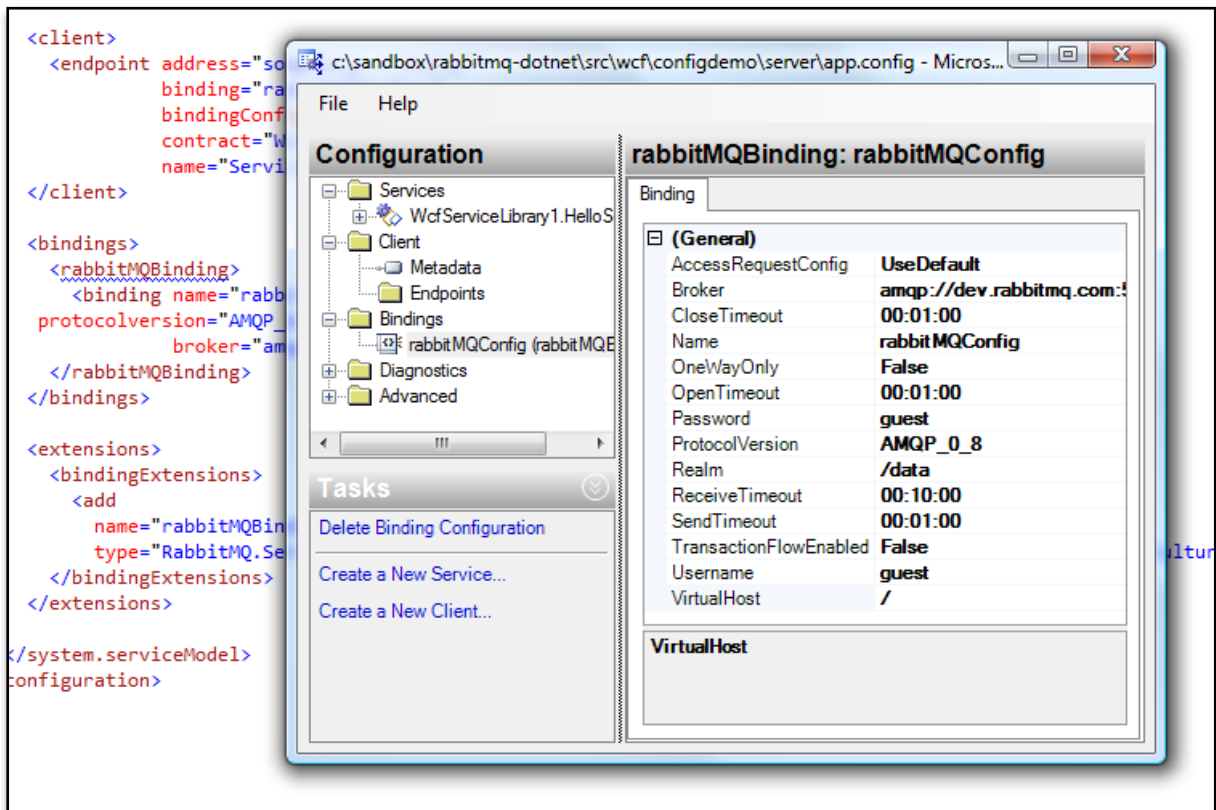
<client>
<endpoint address="so
binding="ra
bindingConf
contract="W
name="Servi
</client>

<bindings>
<rabbitMQBinding>
<binding name="rabb
protocolversion="AMQP_
broker="am
</rabbitMQBinding>
</bindings>

<extensions>
<bindingExtensions>
<add
name="rabbitMQBin
type="RabbitMQ.Se
</bindingExtensions>
</extensions>

</system.serviceModel>
configuration>

ultur

c:\sandbox\rabbitmq-dotnet\src\wcf\configdemo\server\app.config - Micros...

File Help

Configuration

Services
WcfServiceLibrary1.HelloS
Client
Metadata
Endpoints
Bindings
rabbitMQConfig (rabbitMQB
Diagnostics
Advanced

Tasks

Delete Binding Configuration

Create a New Service...

Create a New Client...

rabbitMQBinding: rabbitMQConfig

Binding

| (General) | |
|---|---|
| AccessRequestConfig | UseDefault |
| Broker | amqp://dev.rabbitmq.com:5 |
| CloseTimeout | 00:01:00 |
| Name | rabbitMQConfig |
| OneWayOnly | False |
| OpenTimeout | 00:01:00 |
| Password | guest |
| ProtocolVersion | AMQP_0_8 |
| Realm | /data |
| ReceiveTimeout | 00:10:00 |
| SendTimeout | 00:01:00 |
| TransactionFlowEnabled | False |
| Username | guest |
| VirtualHost | / |

VirtualHost